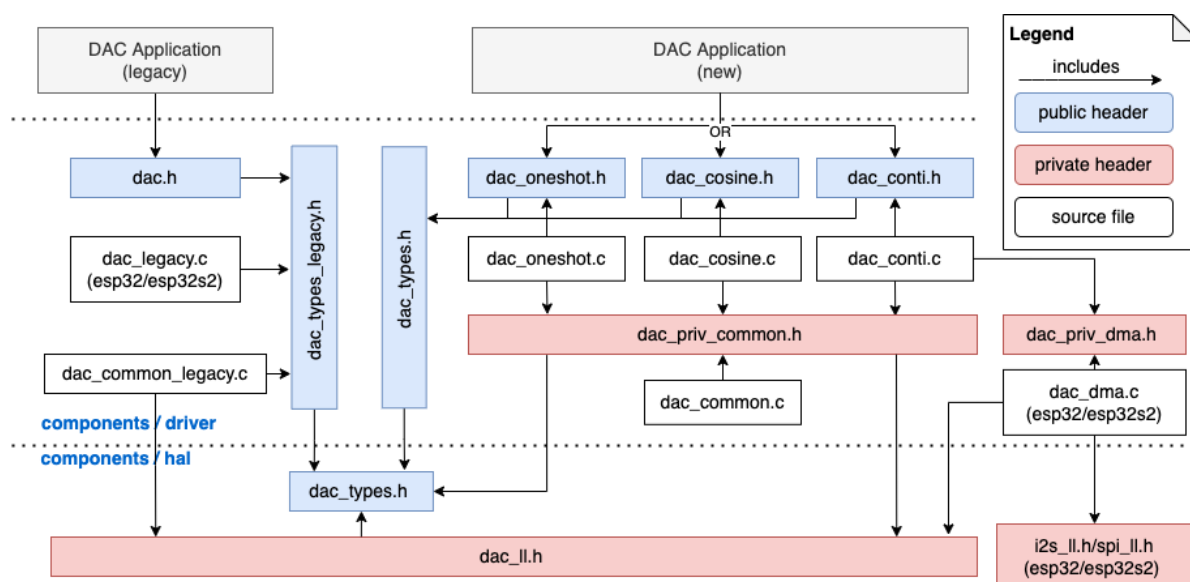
DAC Application
(legacy)

DAC Application
(new)

Legend

includes

public header

private header

source file

OR

dac.h

dac_types_legacy.h

dac_types.h

dac_oneshot.h

dac_cosine.h

dac_conti.h

dac_legacy.c
(esp32/esp32s2)

dac_oneshot.c

dac_cosine.c

dac_conti.c

dac_priv_common.h

dac_priv_dma.h

dac_common_legacy.c

dac_common.c

dac_dma.c
(esp32/esp32s2)

components / driver

components / hal

dac_types.h

dac_ll.h

i2s_ll.h/spi_ll.h
(esp32/esp32s2)